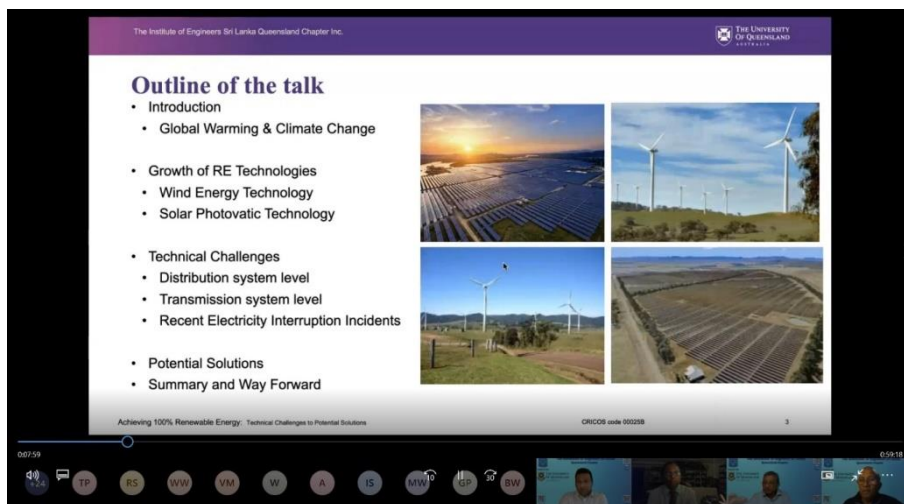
The Institute of Engineers Sri Lanka Queensland Chapter Inc.

THE UNIVERSITY OF QUEENSLAND AUSTRALIA

Outline of the talk

- Introduction
  - Global Warming & Climate Change
- Growth of RE Technologies
  - Wind Energy Technology
  - Solar Photovatic Technology
- Technical Challenges
  - Distribution system level
  - Transmission system level
  - Recent Electricity Interruption Incidents
- Potential Solutions
- Summary and Way Forward

Achieving 100% Renewable Energy: Technical Challenges to Potential Solutions

CRICOS code 00025B

3

0:07:59

0:59:18

+24 TP RS WW VM W A IS MW GP BW

10 30